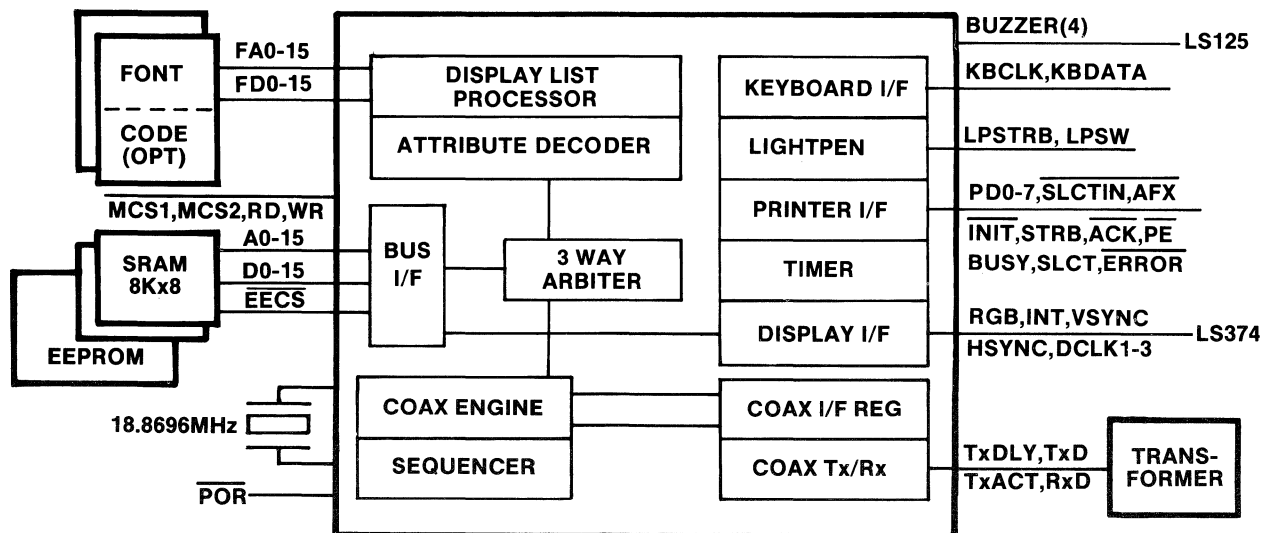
FONT

CODE (OPT)

FA0-15

FD0-15

$\overline{MCS1}$,$\overline{MCS2}$,$\overline{RD}$,$\overline{WR}$

SRAM 8Kx8

EEPROM

A0-15

D0-15

$\overline{EECS}$

18.8696MHz

$\overline{POR}$

DISPLAY LIST PROCESSOR

ATTRIBUTE DECODER

BUS I/F

3 WAY ARBITER

COAX ENGINE

SEQUENCER

KEYBOARD I/F

LIGHTPEN

PRINTER I/F

TIMER

DISPLAY I/F

COAX I/F REG

COAX Tx/Rx

BUZZER(4)

LS125

KBCLK,KBDATA

LPSTRB, LPSW

PD0-7,$\overline{SLCTIN}$,$\overline{AFX}$

$\overline{INIT}$,STRB,$\overline{ACK}$,$\overline{PE}$

BUSY,SLCT,$\overline{ERROR}$

RGB,INT,VSYNC

HSYNC,DCLK1-3

LS374

TxDLY,TxD

TxACT,RxD

TRANS-FORMER